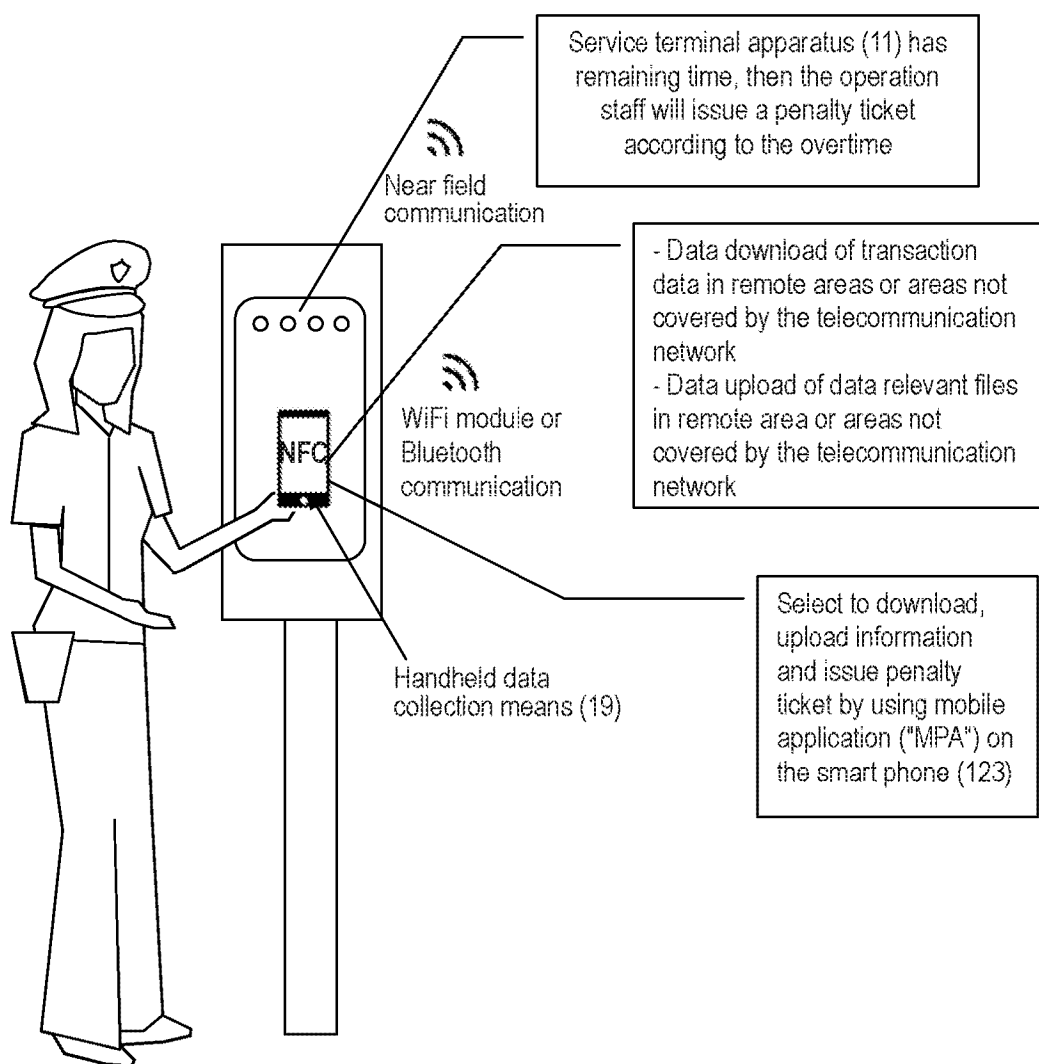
Service terminal apparatus (11) has remaining time, then the operation staff will issue a penalty ticket according to the overtime

Near field communication

- Data download of transaction data in remote areas or areas not covered by the telecommunication network
- Data upload of data relevant files in remote area or areas not covered by the telecommunication network

WiFi module or Bluetooth communication

NFC

Select to download, upload information and issue penalty ticket by using mobile application ("MPA") on the smart phone (123)

Handheld data collection means (19)